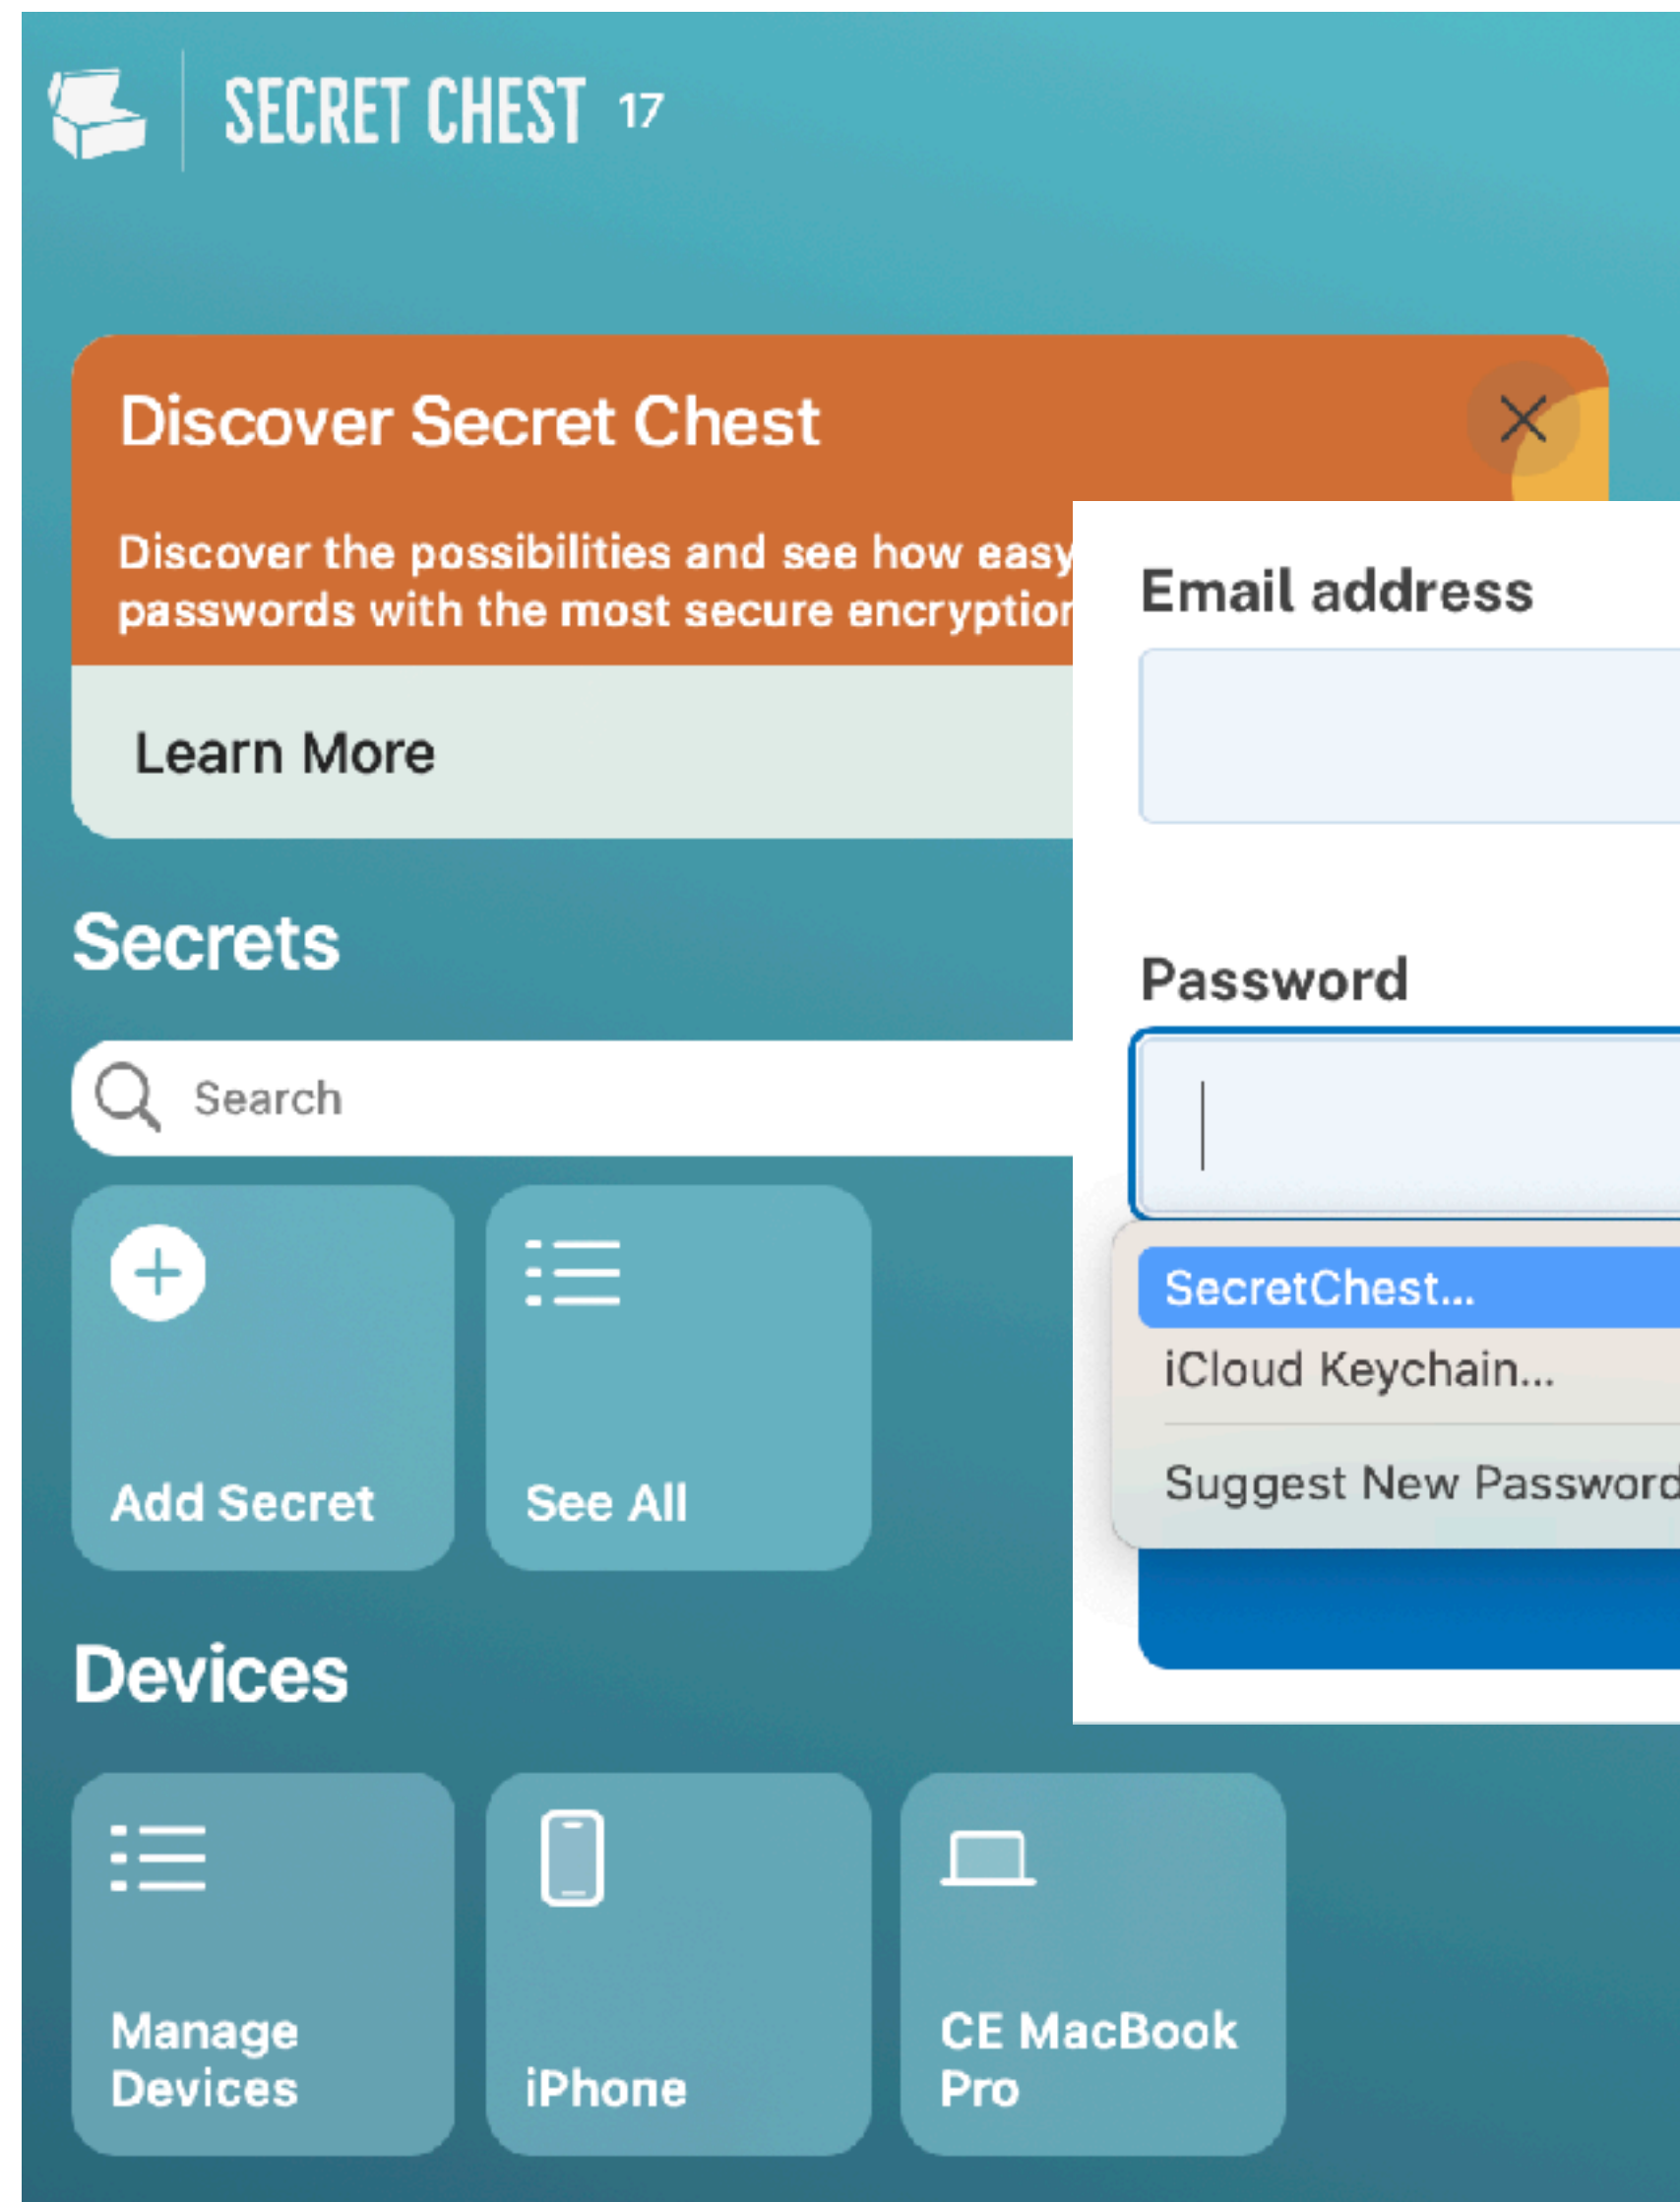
SECRET CHEST 17

Discover Secret Chest

Discover the possibilities and see how easy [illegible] passwords with the most secure encryption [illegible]

Learn More

Secrets

Search

Add Secret

See All

Devices

Manage Devices

iPhone

CE MacBook Pro

Email address

Password

SecretChest...

iCloud Keychain...

Suggest New Password